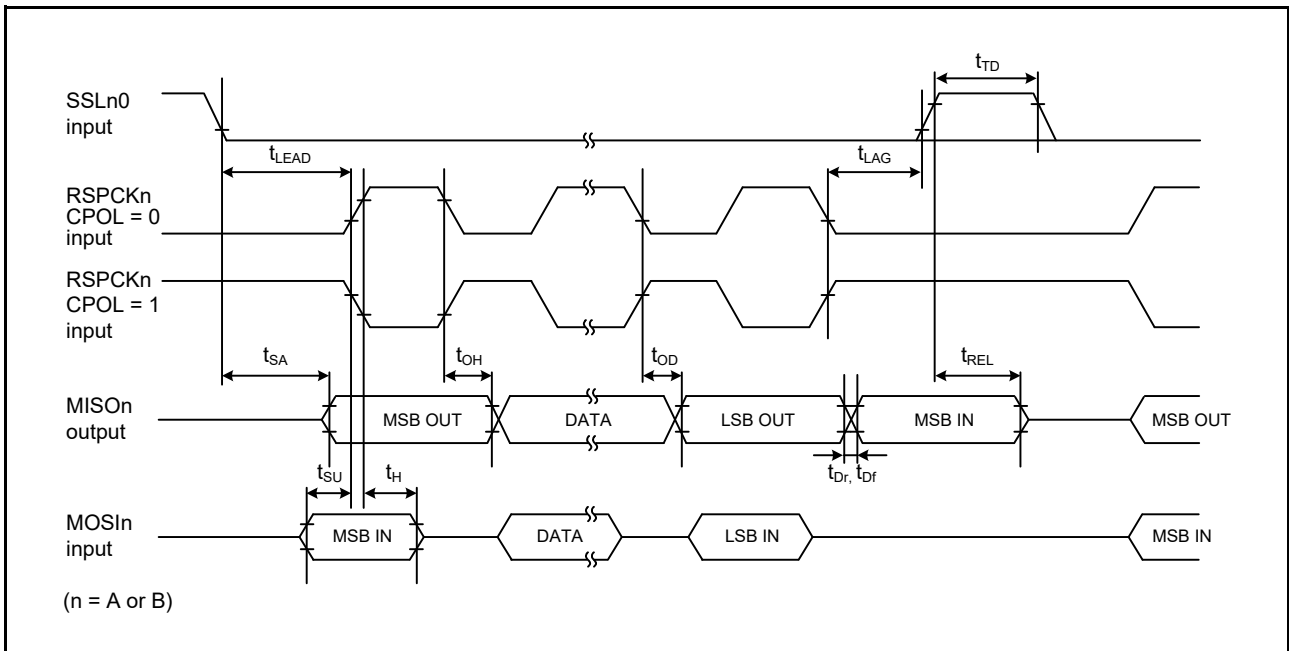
$t_{TD}$

SSLn0 input

$t_{LEAD}$

$t_{LAG}$

RSPCKn CPOL = 0 input

RSPCKn CPOL = 1 input

$t_{SA}$

$t_{OH}$

$t_{OD}$

$t_{REL}$

MISOn output

MSB OUT

DATA

LSB OUT

MSB IN

MSB OUT

$t_{SU}$

$t_{H}$

$t_{Dr,}$ $t_{Df}$

MOSIn input

MSB IN

DATA

LSB IN

MSB IN

(n = A or B)